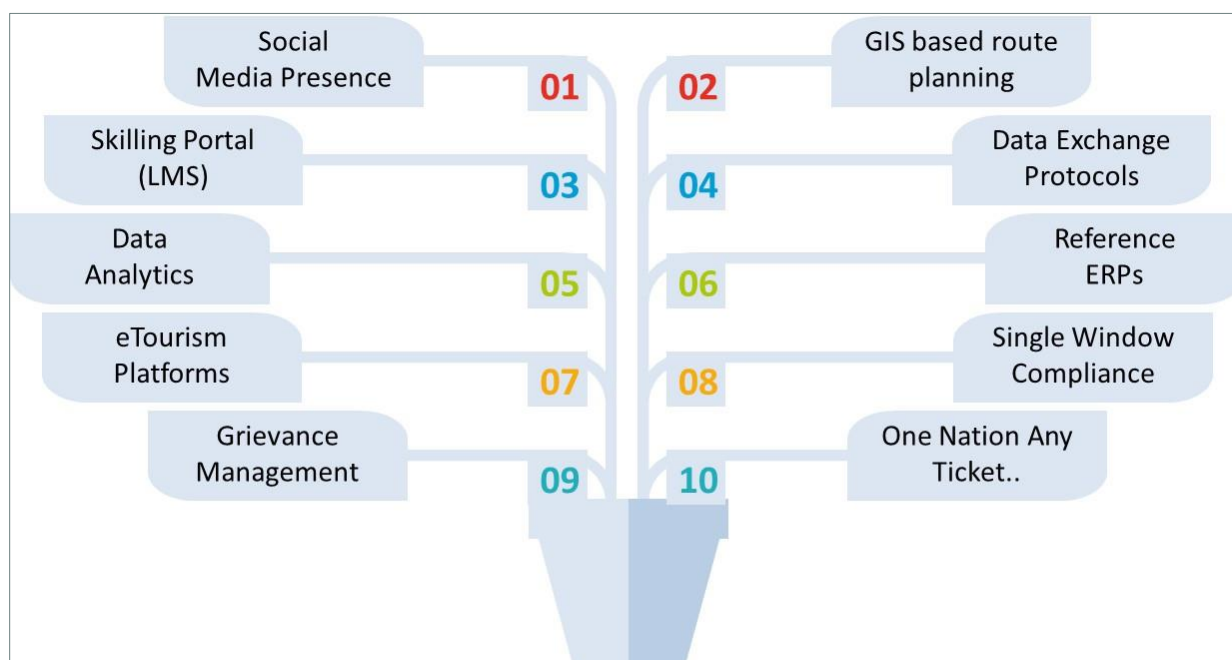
Social Media Presence

01

GIS based route planning

02

Skilling Portal (LMS)

03

Data Exchange Protocols

04

Data Analytics

05

Reference ERPs

06

eTourism Platforms

07

Single Window Compliance

08

Grievance Management

09

One Nation Any Ticket..

10